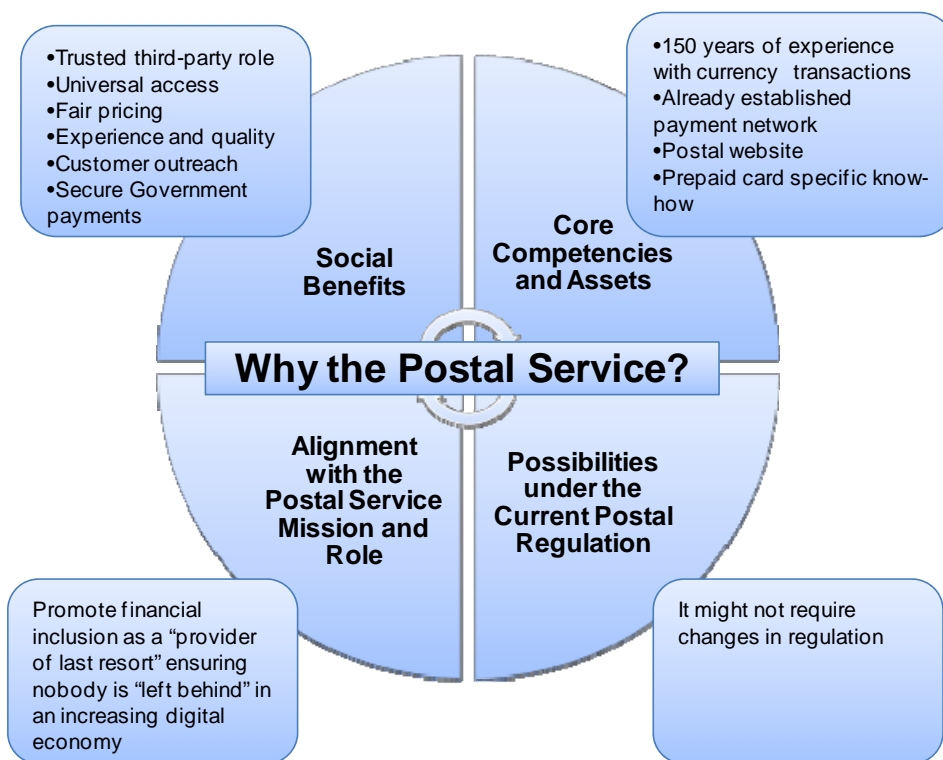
•Trusted third-party role
•Universal access
•Fair pricing
•Experience and quality
•Customer outreach
•Secure Government payments

•150 years of experience with currency transactions
•Already established payment network
•Postal website
•Prepaid card specific know-how

Social Benefits

Core Competencies and Assets

Why the Postal Service?

Alignment with the Postal Service Mission and Role

Possibilities under the Current Postal Regulation

Promote financial inclusion as a "provider of last resort" ensuring nobody is "left behind" in an increasing digital economy

It might not require changes in regulation